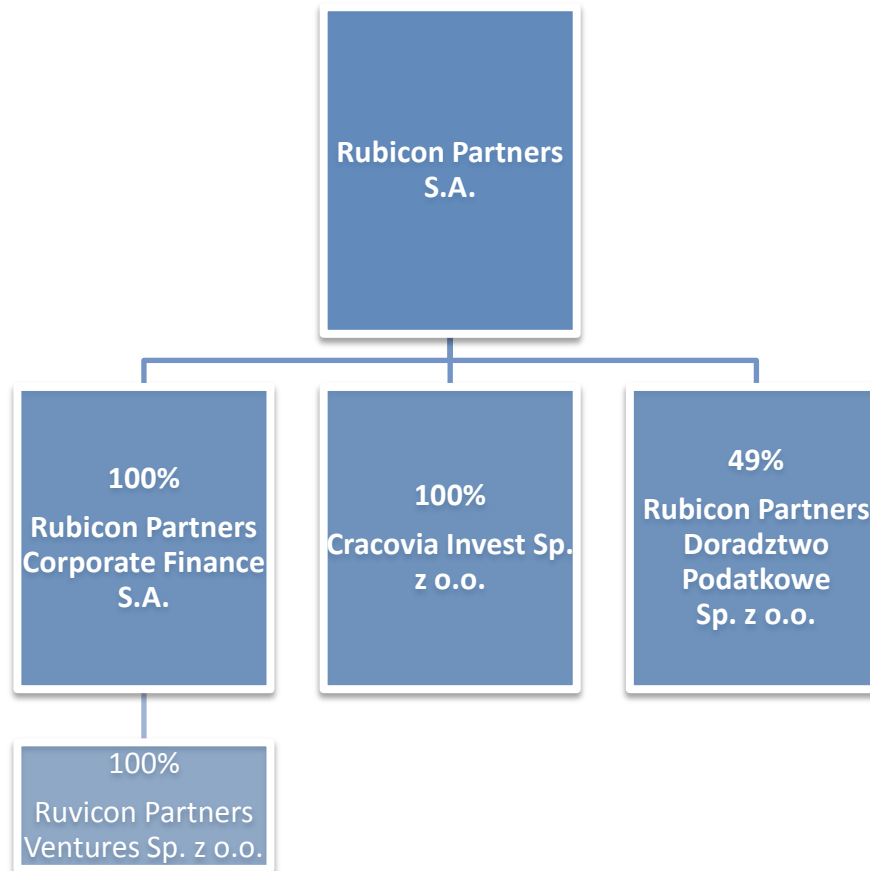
Rubicon Partners S.A.

100%

Rubicon Partners Corporate Finance S.A.

100%

Cracovia Invest Sp. z o.o.

49%

Rubicon Partners Doradztwo Podatkowe Sp. z o.o.

100%

Ruvicon Partners Ventures Sp. z o.o.